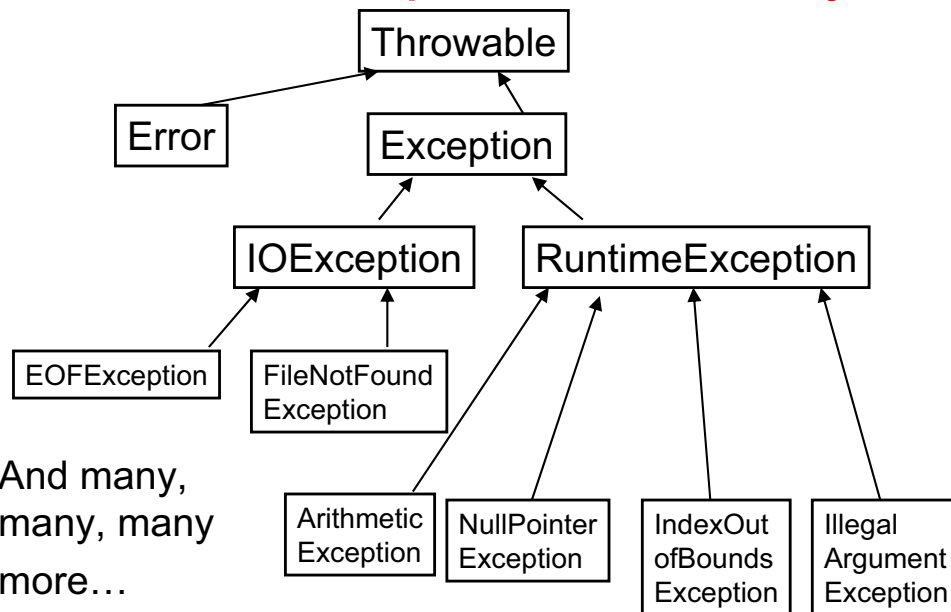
Throwable

Error

Exception

IOException

RuntimeException

EOFException

FileNotFound Exception

And many, many, many more…

Arithmetic Exception

NullPointer Exception

IndexOut ofBounds Exception

Illegal Argument Exception